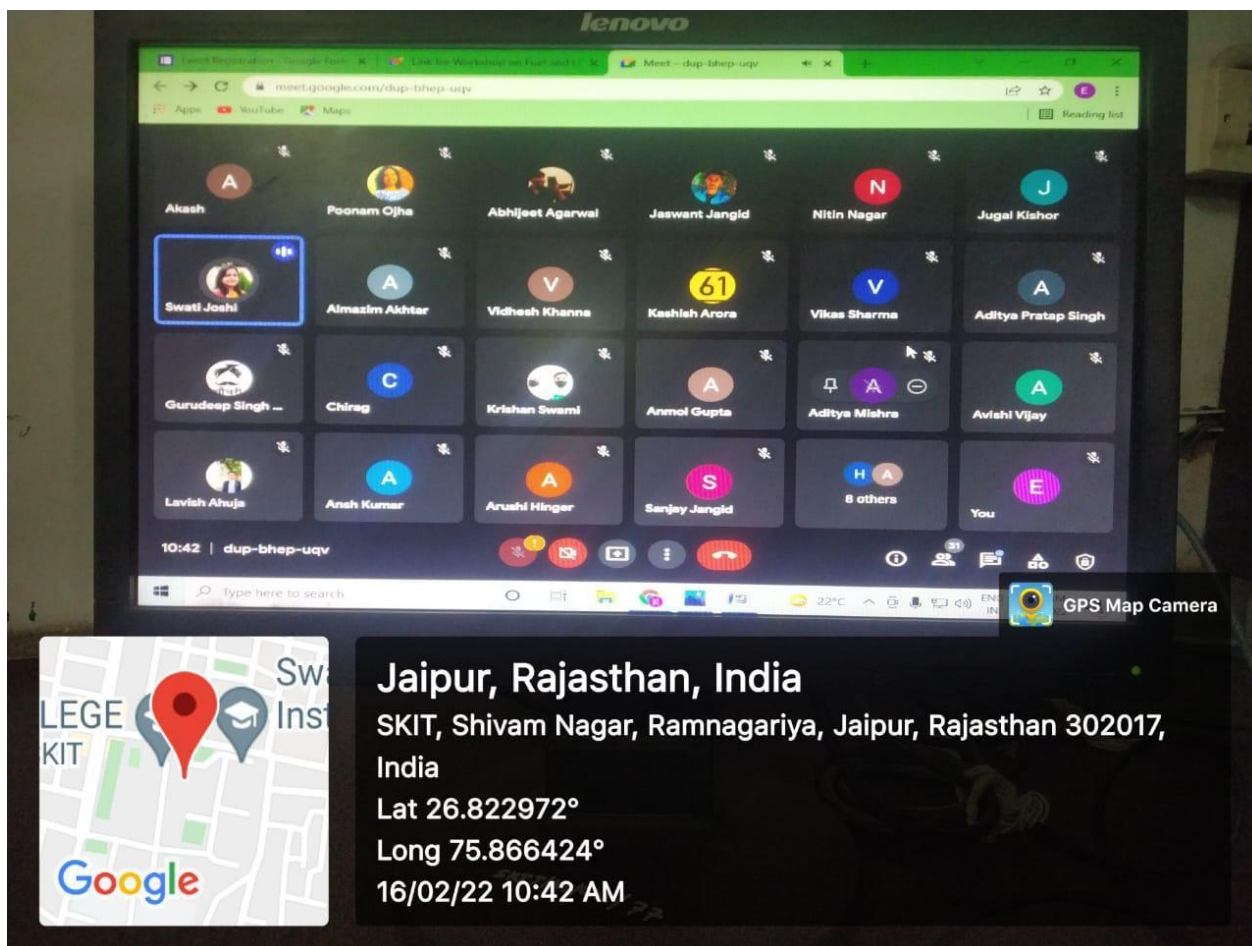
lenovo

Event Registration - Google Form | Link for Workshop on Fuel and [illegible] | Meet - dup-bhep-uqv

meet.google.com/dup-bhep-uqv

Apps YouTube Maps Reading list

A Akash
Poonam Ojha
Abhijeet Agarwal
Jaswant Jangid
N Nitin Nagar
J Jugal Kishor

Swati Joshi
A Almazim Akhtar
V Vidhesh Khanna
61 Kashish Arora
V Vikas Sharma
A Aditya Pratap Singh

Gurudeep Singh ...
C Chirag
Krishan Swami
A Anmol Gupta
A Aditya Mishra
A Avishi Vijay

Lavish Ahuja
A Ansh Kumar
A Arushi Hinger
S Sanjay Jangid
H A 8 others
E You

10:42 | dup-bhep-uqv

21

Type here to search

22°C

ENG IN

GPS Map Camera

Sw Inst
LEGE
KIT
Google

Jaipur, Rajasthan, India
SKIT, Shivam Nagar, Ramnagariya, Jaipur, Rajasthan 302017, India
Lat 26.822972°
Long 75.866424°
16/02/22 10:42 AM